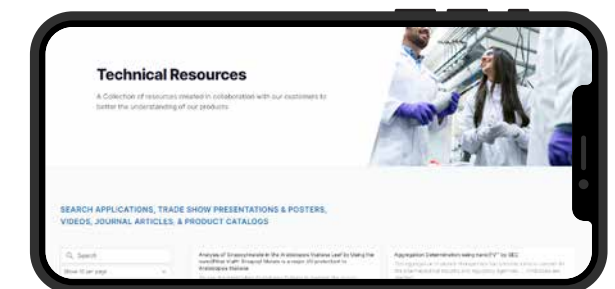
Technical Resources

A Collection of resources created in collaboration with our customers to better the understanding of our products

SEARCH APPLICATIONS, TRADE SHOW PRESENTATIONS & POSTERS, VIDEOS, JOURNAL ARTICLES, & PRODUCT CATALOGS

Search

Show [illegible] per page

Analysis of Graspolynamide in the Arabidopsis thaliana Leaf by Using the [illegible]

Aggregation Determination using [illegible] by SEC

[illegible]